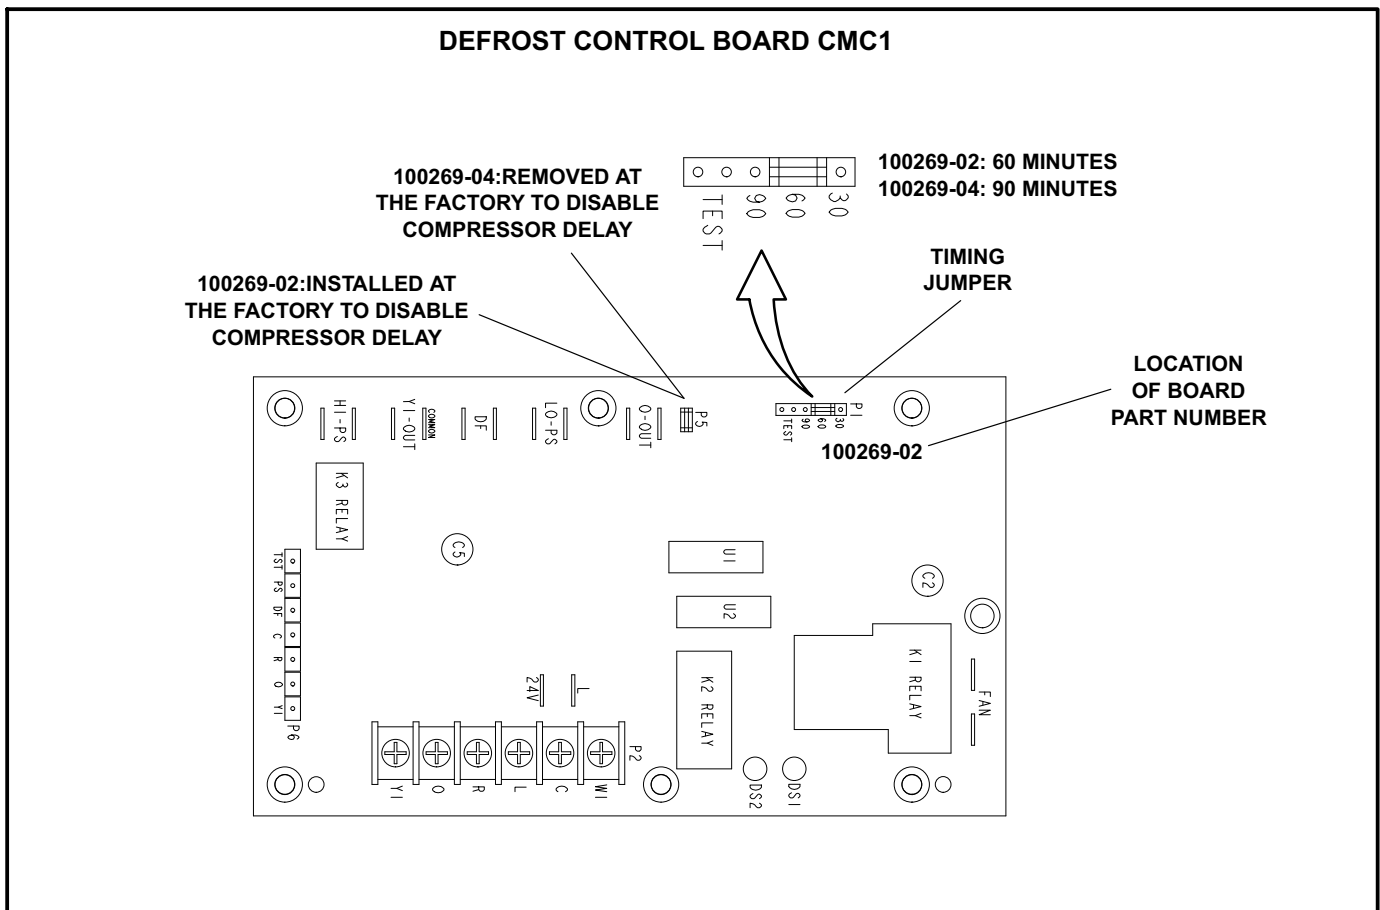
DEFROST CONTROL BOARD CMC1

100269-04:REMOVED AT THE FACTORY TO DISABLE COMPRESSOR DELAY

TEST 90 60 30

100269-02: 60 MINUTES
100269-04: 90 MINUTES

TIMING JUMPER

100269-02:INSTALLED AT THE FACTORY TO DISABLE COMPRESSOR DELAY

LOCATION OF BOARD PART NUMBER

100269-02

HI-PS
Y1-OUT
COMMON
DF
LO-PS
O-OUT
P5
TEST 90 60 30
P1

K3 RELAY

C5

TST
PS
DF
C
R
O
Y1
P6

U1
U2

C2

K1 RELAY

FAN

K2 RELAY

24V
L

P2
Y1
O
R
L
C
W1

DS2
DS1